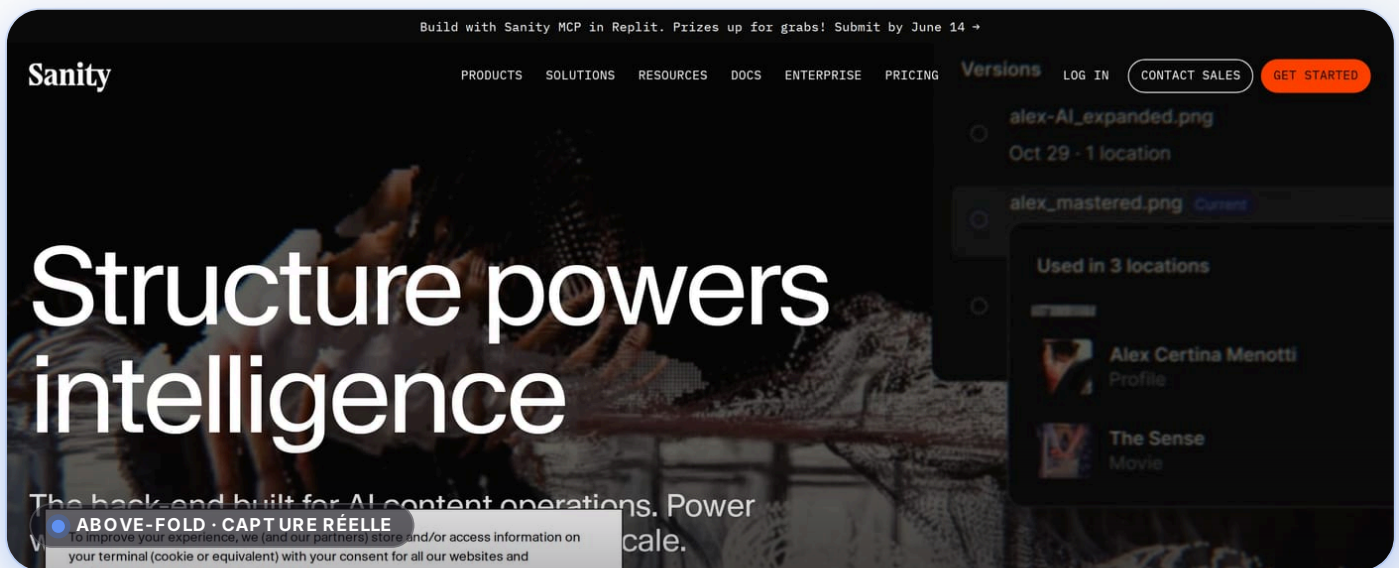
Build with Sanity MCP in Replit. Prizes up for grabs! Submit by June 14 →

Sanity

PRODUCTS SOLUTIONS RESOURCES DOCS ENTERPRISE PRICING

Versions

LOG IN CONTACT SALES GET STARTED

alex-AI_expanded.png
Oct 29 · 1 location

alex_mastered.png Current

Used in 3 locations

Alex Certina Menotti
Profile

The Sense
Movie

Structure powers intelligence

The back-end built for AI content operations. Power w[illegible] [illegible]cale.

ABOVE-FOLD · CAPTURE RÉELLE

To improve your experience, we (and our partners) store and/or access information on your terminal (cookie or equivalent) with your consent for all our websites and